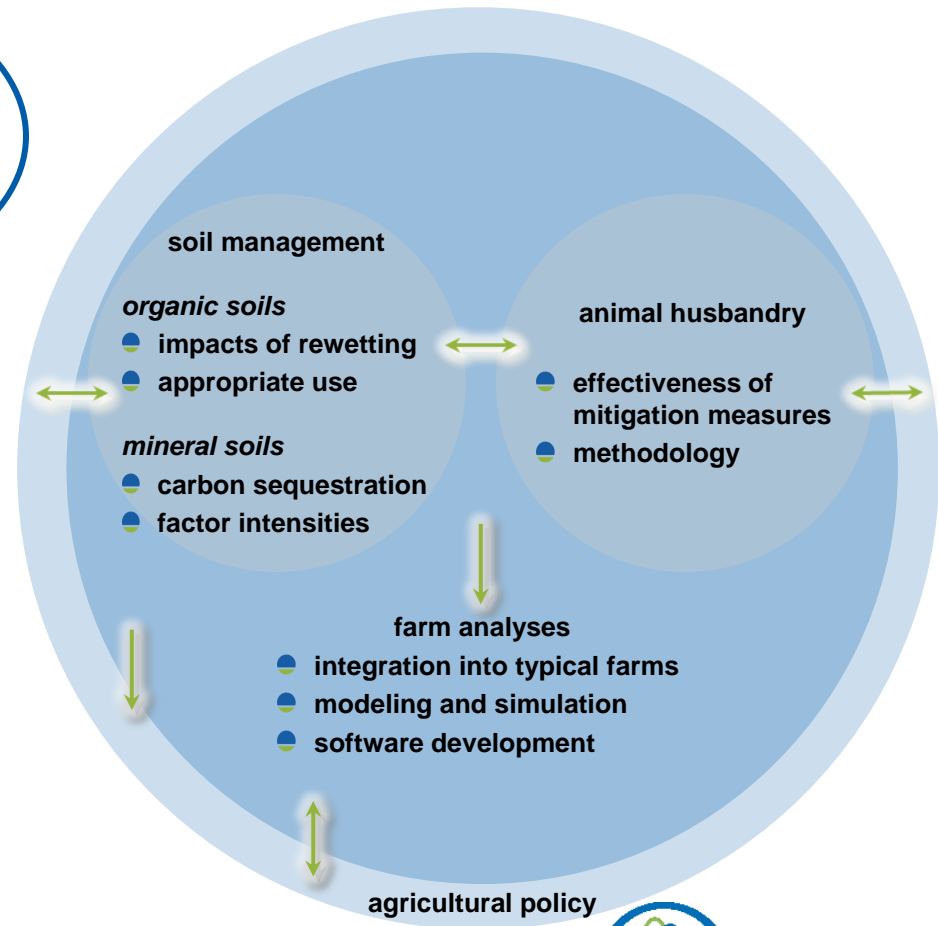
soil management

*organic soils*
- impacts of rewetting
- appropriate use

*mineral soils*
- carbon sequestration
- factor intensities

animal husbandry
- effectiveness of mitigation measures
- methodology

farm analyses
- integration into typical farms
- modeling and simulation
- software development

agricultural policy